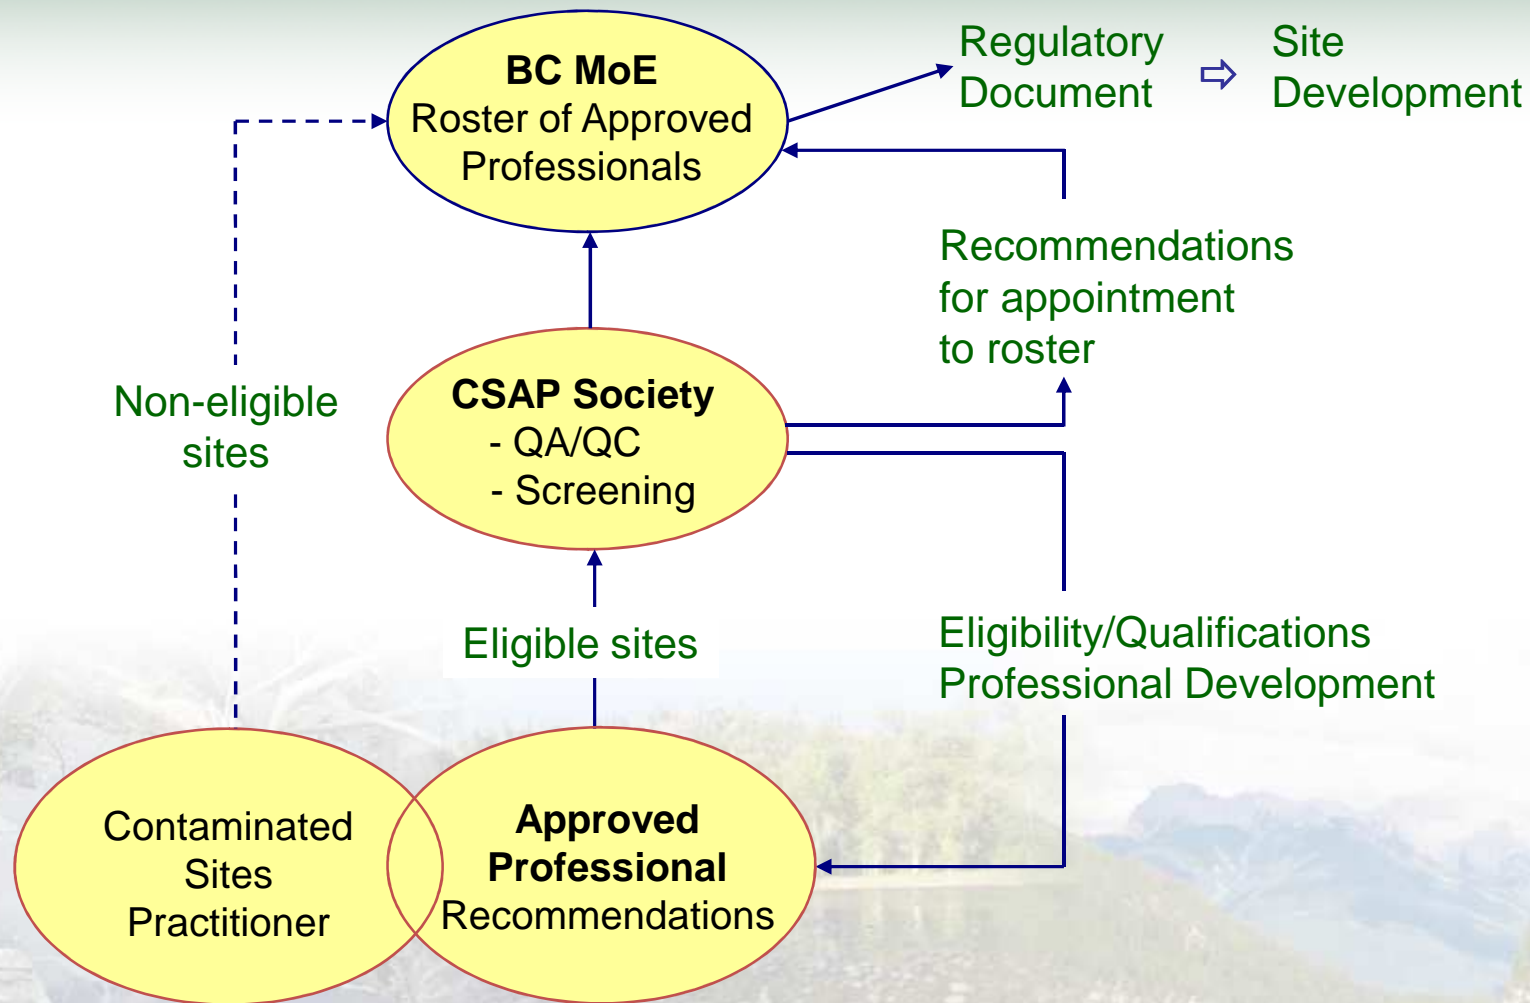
BC MoE
Roster of Approved Professionals

Regulatory Document ⇨ Site Development

Recommendations for appointment to roster

Non-eligible sites

CSAP Society
- QA/QC
- Screening

Eligible sites

Eligibility/Qualifications
Professional Development

Contaminated Sites Practitioner

Approved Professional
Recommendations